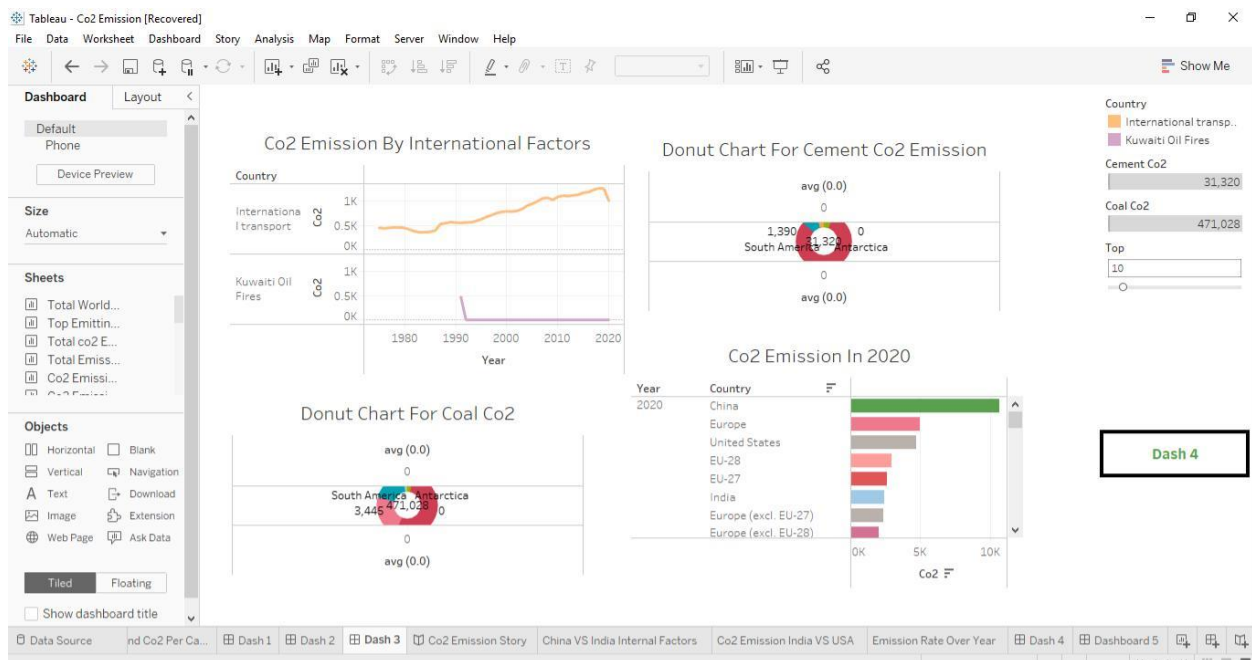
Tableau - Co2 Emission [Recovered]
File Data Worksheet Dashboard Story Analysis Map Format Server Window Help
Show Me

Dashboard Layout
Default
Phone
Device Preview
Size
Automatic
Sheets
Total World...
Top Emittin...
Total co2 E...
Total Emiss...
Co2 Emissi...
Objects
Horizontal Blank
Vertical Navigation
Text Download
Image Extension
Web Page Ask Data
Tiled Floating
Show dashboard title

Co2 Emission By International Factors
Country
International transport
Co2
1K
0.5K
0K
Kuwaiti Oil Fires
Co2
1K
0.5K
0K
1980 1990 2000 2010 2020
Year

Donut Chart For Cement Co2 Emission
avg (0.0)
0
1,390 31,320 0
South America Antarctica
0
avg (0.0)

Co2 Emission In 2020
Year Country
2020 China
Europe
United States
EU-28
EU-27
India
Europe (excl. EU-27)
Europe (excl. EU-28)
0K 5K 10K
Co2

Donut Chart For Coal Co2
avg (0.0)
0
South America Antarctica
3,445 471,028 0
0
avg (0.0)

Country
International transp..
Kuwaiti Oil Fires
Cement Co2
31,320
Coal Co2
471,028
Top
10

Dash 4

Data Source nd Co2 Per Ca... Dash 1 Dash 2 Dash 3 Co2 Emission Story China VS India Internal Factors Co2 Emission India VS USA Emission Rate Over Year Dash 4 Dashboard 5